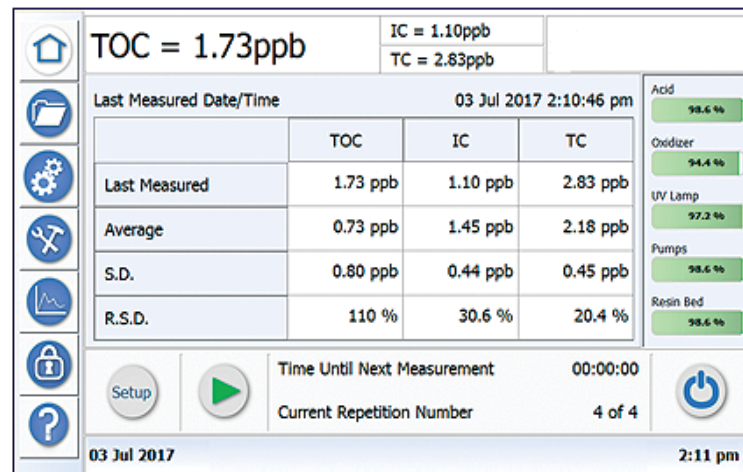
TOC = 1.73ppb

IC = 1.10ppb
TC = 2.83ppb

Last Measured Date/Time 03 Jul 2017 2:10:46 pm

| | TOC | IC | TC |
|---|---|---|---|
| Last Measured | 1.73 ppb | 1.10 ppb | 2.83 ppb |
| Average | 0.73 ppb | 1.45 ppb | 2.18 ppb |
| S.D. | 0.80 ppb | 0.44 ppb | 0.45 ppb |
| R.S.D. | 110 % | 30.6 % | 20.4 % |

Acid
98.6 %
Oxidizer
94.4 %
UV Lamp
97.2 %
Pumps
98.6 %
Resin Bed
98.6 %

Setup

Time Until Next Measurement 00:00:00
Current Repetition Number 4 of 4

03 Jul 2017 2:11 pm